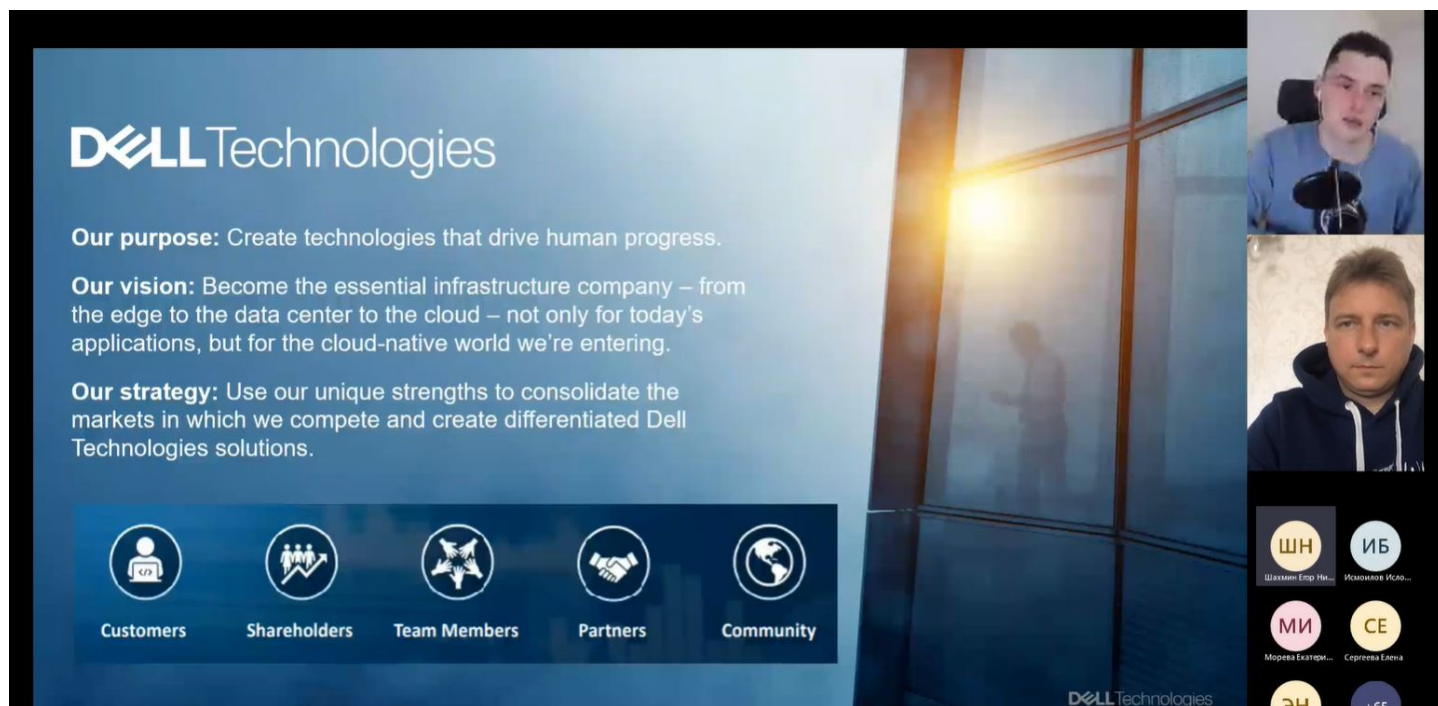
DELL Technologies

**Our purpose:** Create technologies that drive human progress.

**Our vision:** Become the essential infrastructure company – from the edge to the data center to the cloud – not only for today's applications, but for the cloud-native world we're entering.

**Our strategy:** Use our unique strengths to consolidate the markets in which we compete and create differentiated Dell Technologies solutions.

Customers

Shareholders

Team Members

Partners

Community

DELL Technologies

ШН
Шахмин Егор Ни...

ИБ
Исмоилов Исло...

МИ
Морева Екатери...

СЕ
Сергеева Елена

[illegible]

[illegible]